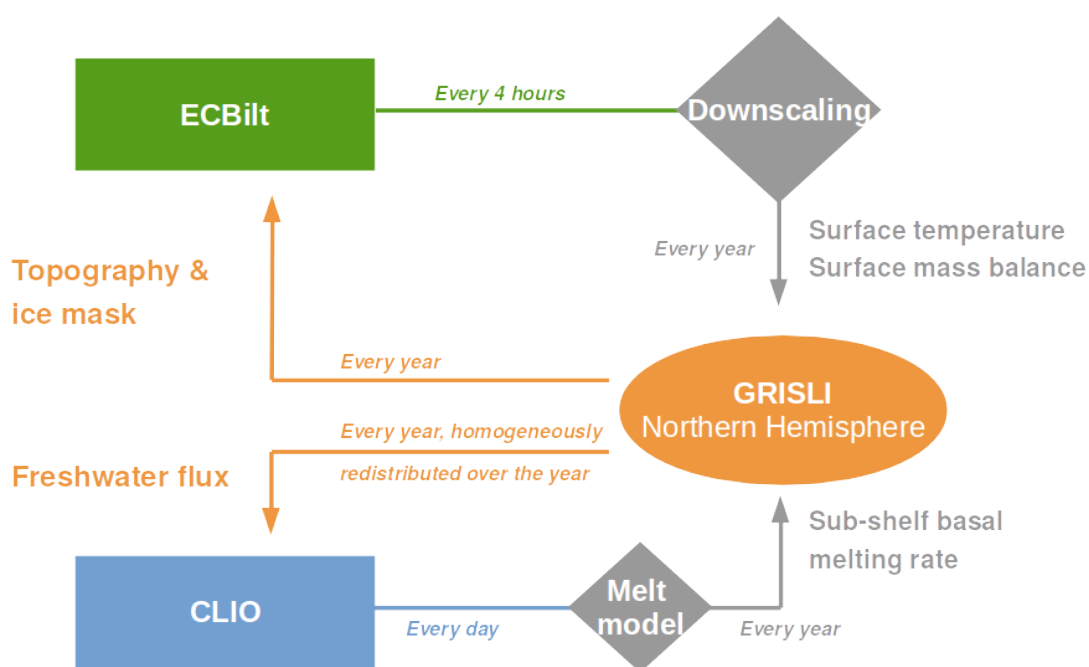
ECBilt

Every 4 hours

Downscaling

Every year

Surface temperature
Surface mass balance

Topography & ice mask

Every year

GRISLI
Northern Hemisphere

Every year, homogeneously redistributed over the year

Freshwater flux

Sub-shelf basal melting rate

CLIO

Every day

Melt model

Every year